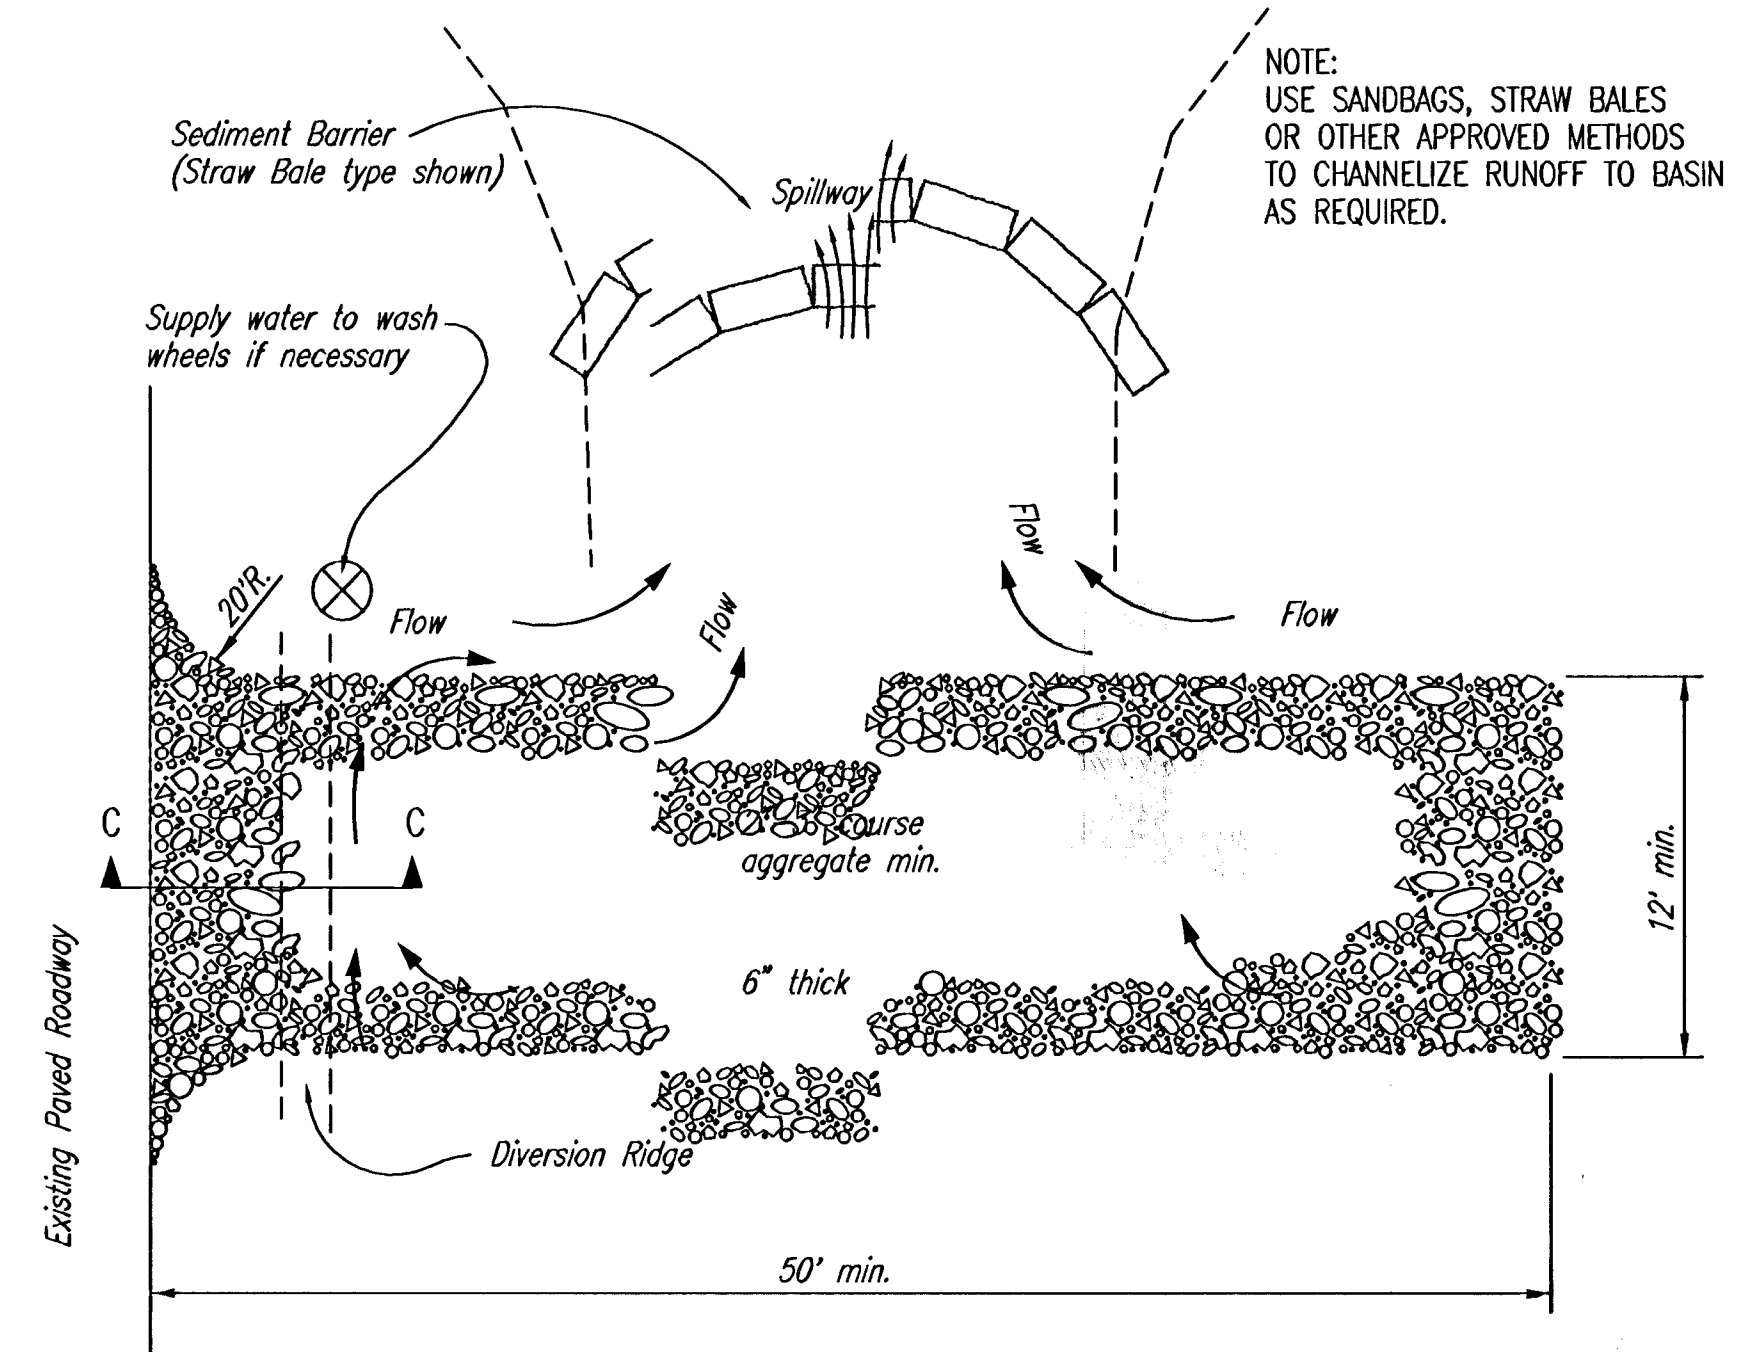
NOTE:
USE SANDBAGS, STRAW BALES OR OTHER APPROVED METHODS TO CHANNELIZE RUNOFF TO BASIN AS REQUIRED.

Sediment Barrier (Straw Bale type shown)

Spillway

Supply water to wash wheels if necessary

Flow

Flow

Flow

Flow

20'R.

C

C

course aggregate min.

6" thick

12' min.

Diversion Ridge

Existing Paved Roadway

50' min.